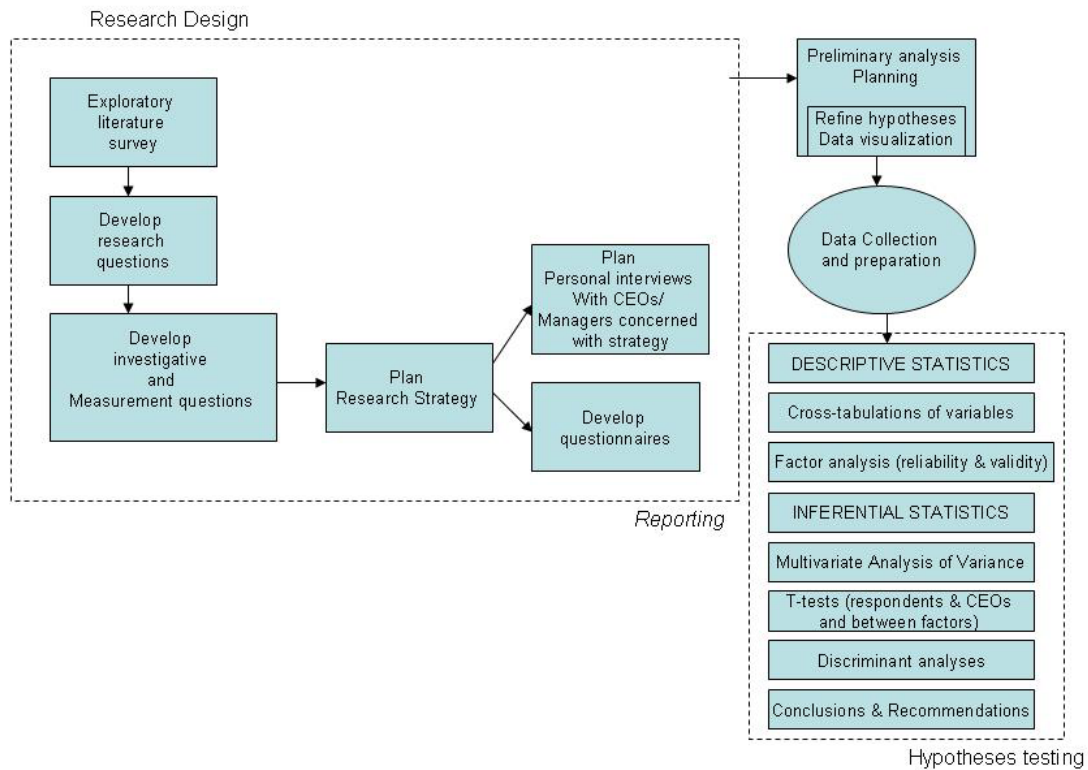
Research Design

Exploratory literature survey

Develop research questions

Develop investigative and Measurement questions

Plan Research Strategy

Plan Personal interviews With CEOs/ Managers concerned with strategy

Develop questionnaires

Reporting

Preliminary analysis Planning

Refine hypotheses Data visualization

Data Collection and preparation

DESCRIPTIVE STATISTICS

Cross-tabulations of variables

Factor analysis (reliability & validity)

INFERENTIAL STATISTICS

Multivariate Analysis of Variance

T-tests (respondents & CEOs and between factors)

Discriminant analyses

Conclusions & Recommendations

Hypotheses testing